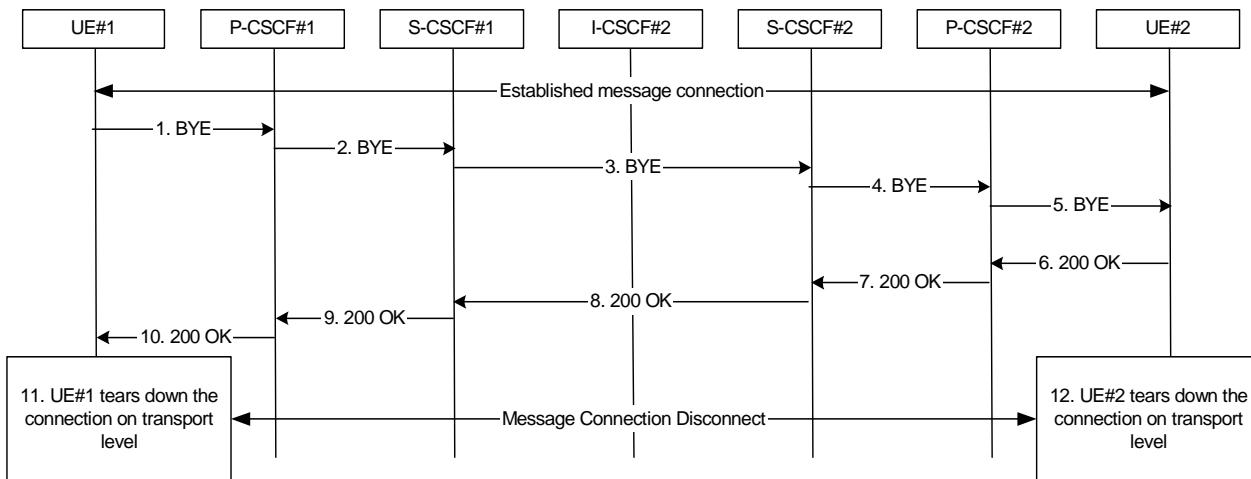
UE#1

P-CSCF#1

S-CSCF#1

I-CSCF#2

S-CSCF#2

P-CSCF#2

UE#2

Established message connection

1. BYE

2. BYE

3. BYE

4. BYE

5. BYE

6. 200 OK

7. 200 OK

8. 200 OK

9. 200 OK

10. 200 OK

11. UE#1 tears down the connection on transport level

Message Connection Disconnect

12. UE#2 tears down the connection on transport level